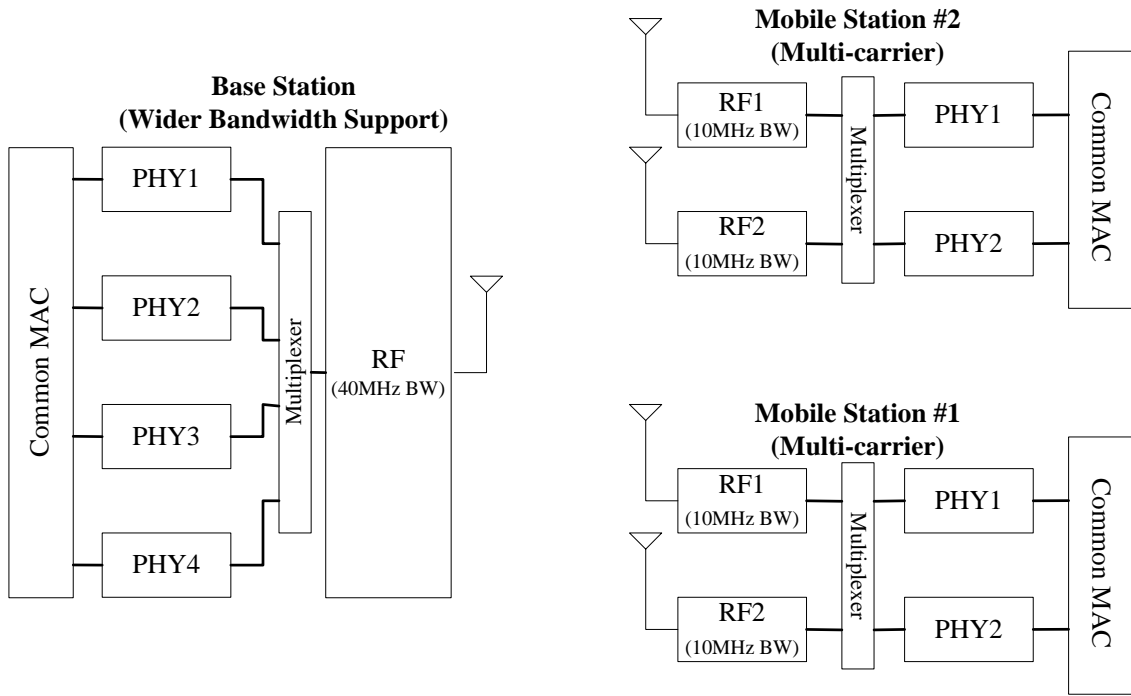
Base Station
(Wider Bandwidth Support)

Common MAC

PHY1

PHY2

PHY3

PHY4

Multiplexer

RF
(40MHz BW)

Mobile Station #2
(Multi-carrier)

RF1
(10MHz BW)

RF2
(10MHz BW)

Multiplexer

PHY1

PHY2

Common MAC

Mobile Station #1
(Multi-carrier)

RF1
(10MHz BW)

RF2
(10MHz BW)

Multiplexer

PHY1

PHY2

Common MAC